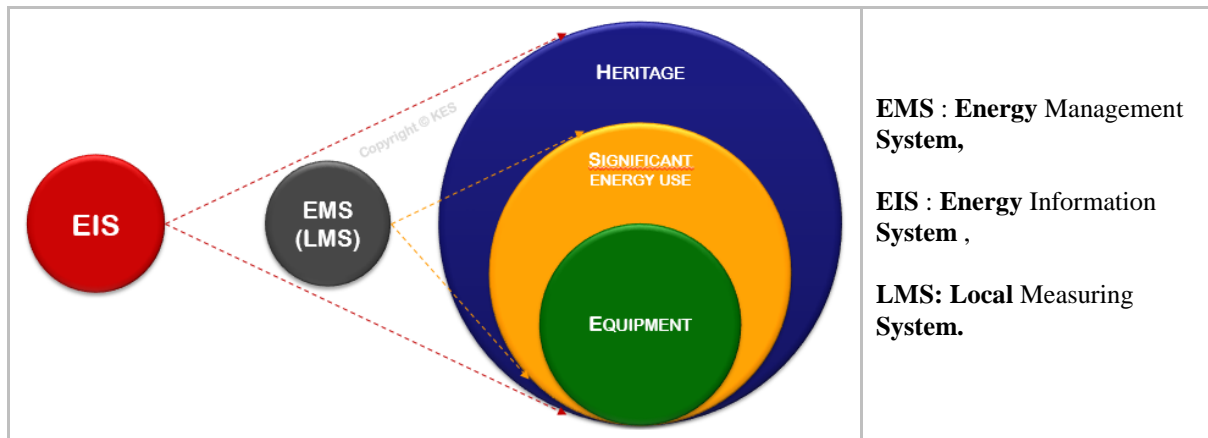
| EIS EMS (LMS) Copyright © KES HERITAGE SIGNIFICANT ENERGY USE EQUIPMENT | **EMS** : **Energy** Management **System,**<br><br>**EIS** : **Energy** Information **System** ,<br><br>**LMS: Local** Measuring **System.** |
|---|---|